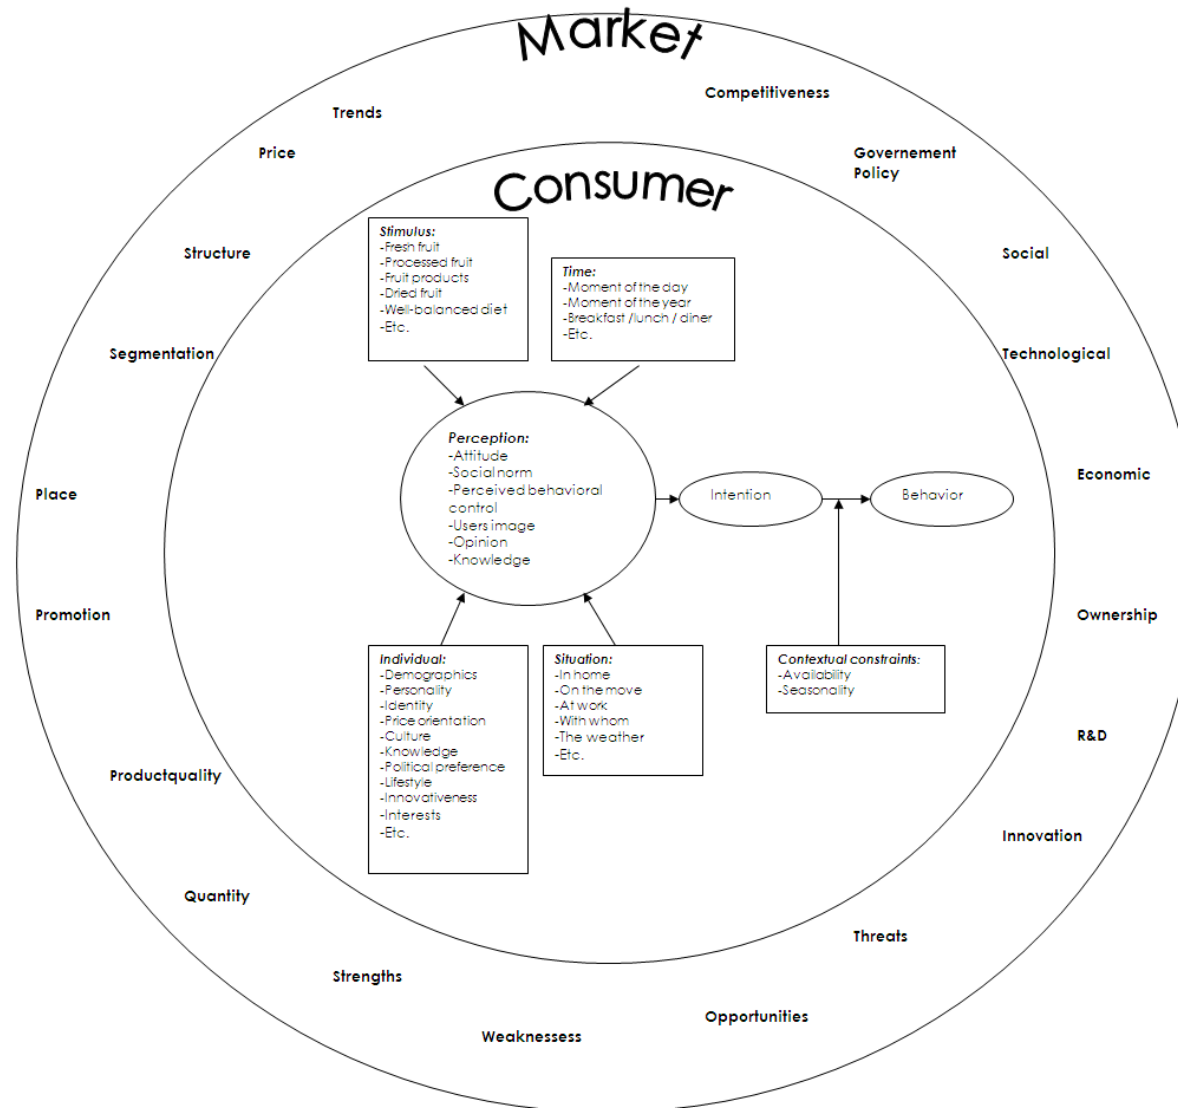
Market

Trends

Competitiveness

Price

Governement Policy

Consumer

Structure

Social

Segmentation

Technological

Place

Economic

Promotion

Ownership

R&D

Productquality

Innovation

Quantity

Threats

Strengths

Opportunities

Weaknessess

Stimulus:
-Fresh fruit
-Processed fruit
-Fruit products
-Dried fruit
-Well-balanced diet
-Etc.

Time:
-Moment of the day
-Moment of the year
-Breakfast /lunch / diner
-Etc.

Perception:
-Attitude
-Social norm
-Perceived behavioral control
-Users image
-Opinion
-Knowledge

Intention

Behavior

Individual:
-Demographics
-Personality
-Identity
-Price orientation
-Culture
-Knowledge
-Political preference
-Lifestyle
-Innovativeness
-Interests
-Etc.

Situation:
-In home
-On the move
-At work
-With whom
-The weather
-Etc.

Contextual constraints:
-Availability
-Seasonality